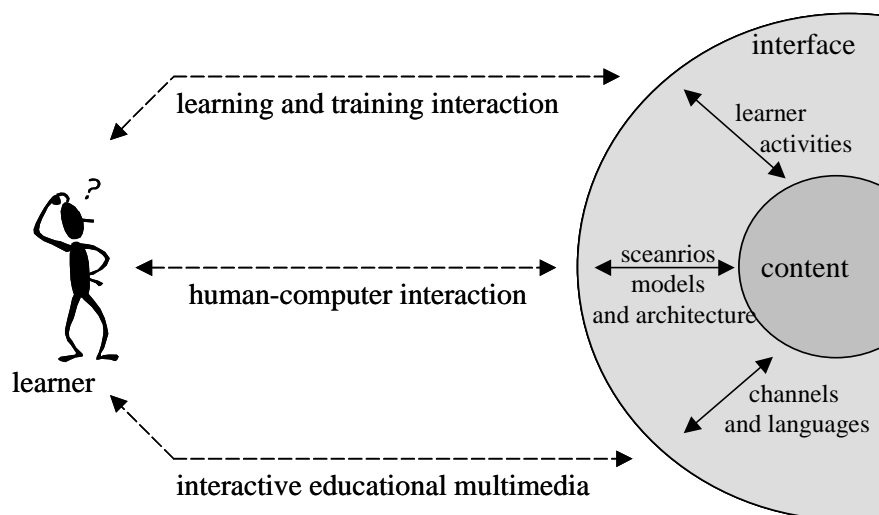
interface

learning and training interaction

learner activities

?

sceanrios models and architecture

content

human-computer interaction

learner

channels and languages

interactive educational multimedia